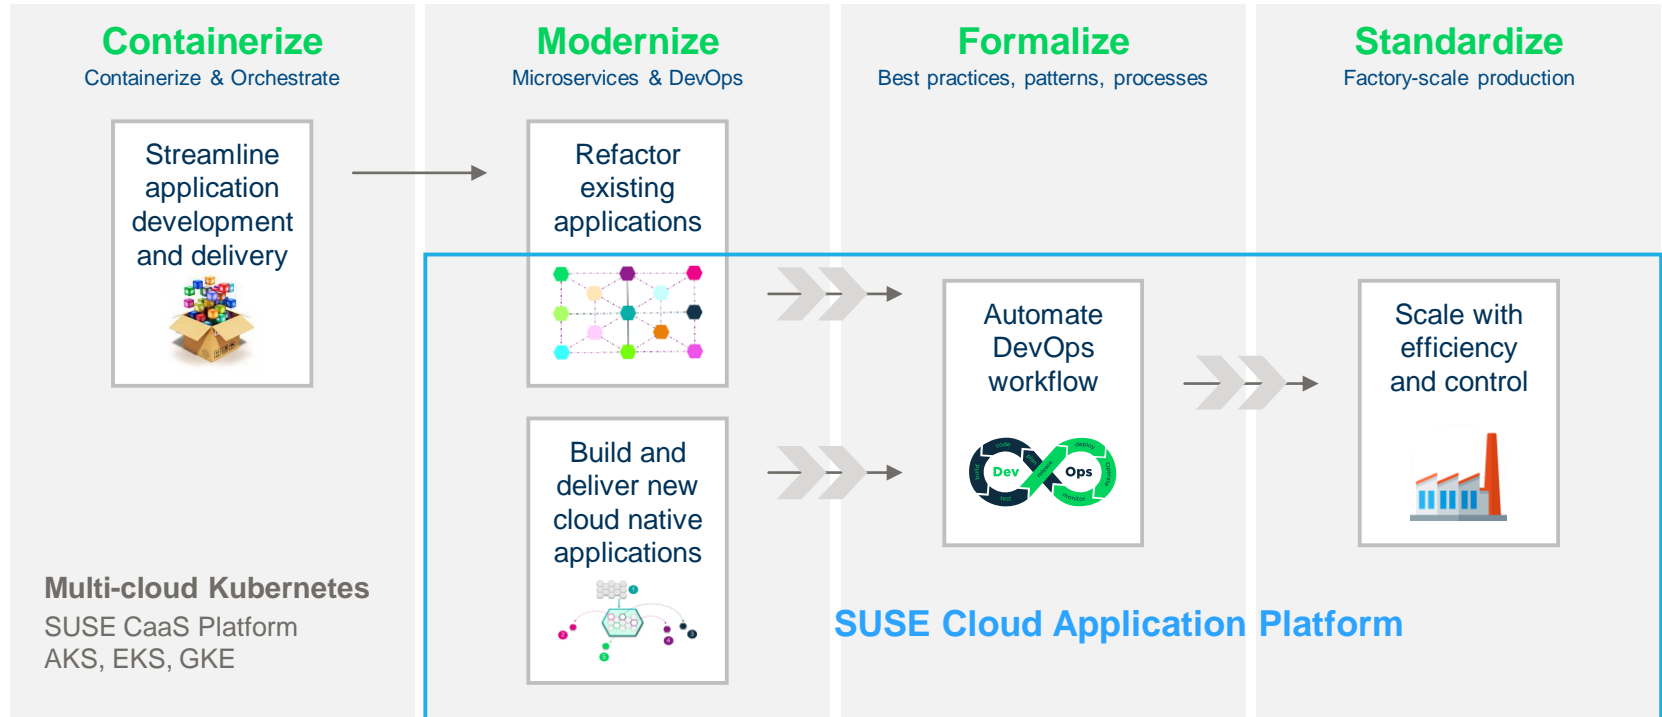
Containerize
Containerize & Orchestrate

Modernize
Microservices & DevOps

Formalize
Best practices, patterns, processes

Standardize
Factory-scale production

Streamline application development and delivery

Refactor existing applications

Build and deliver new cloud native applications

Automate DevOps workflow

Dev Ops

Scale with efficiency and control

Multi-cloud Kubernetes
SUSE CaaS Platform
AKS, EKS, GKE

SUSE Cloud Application Platform